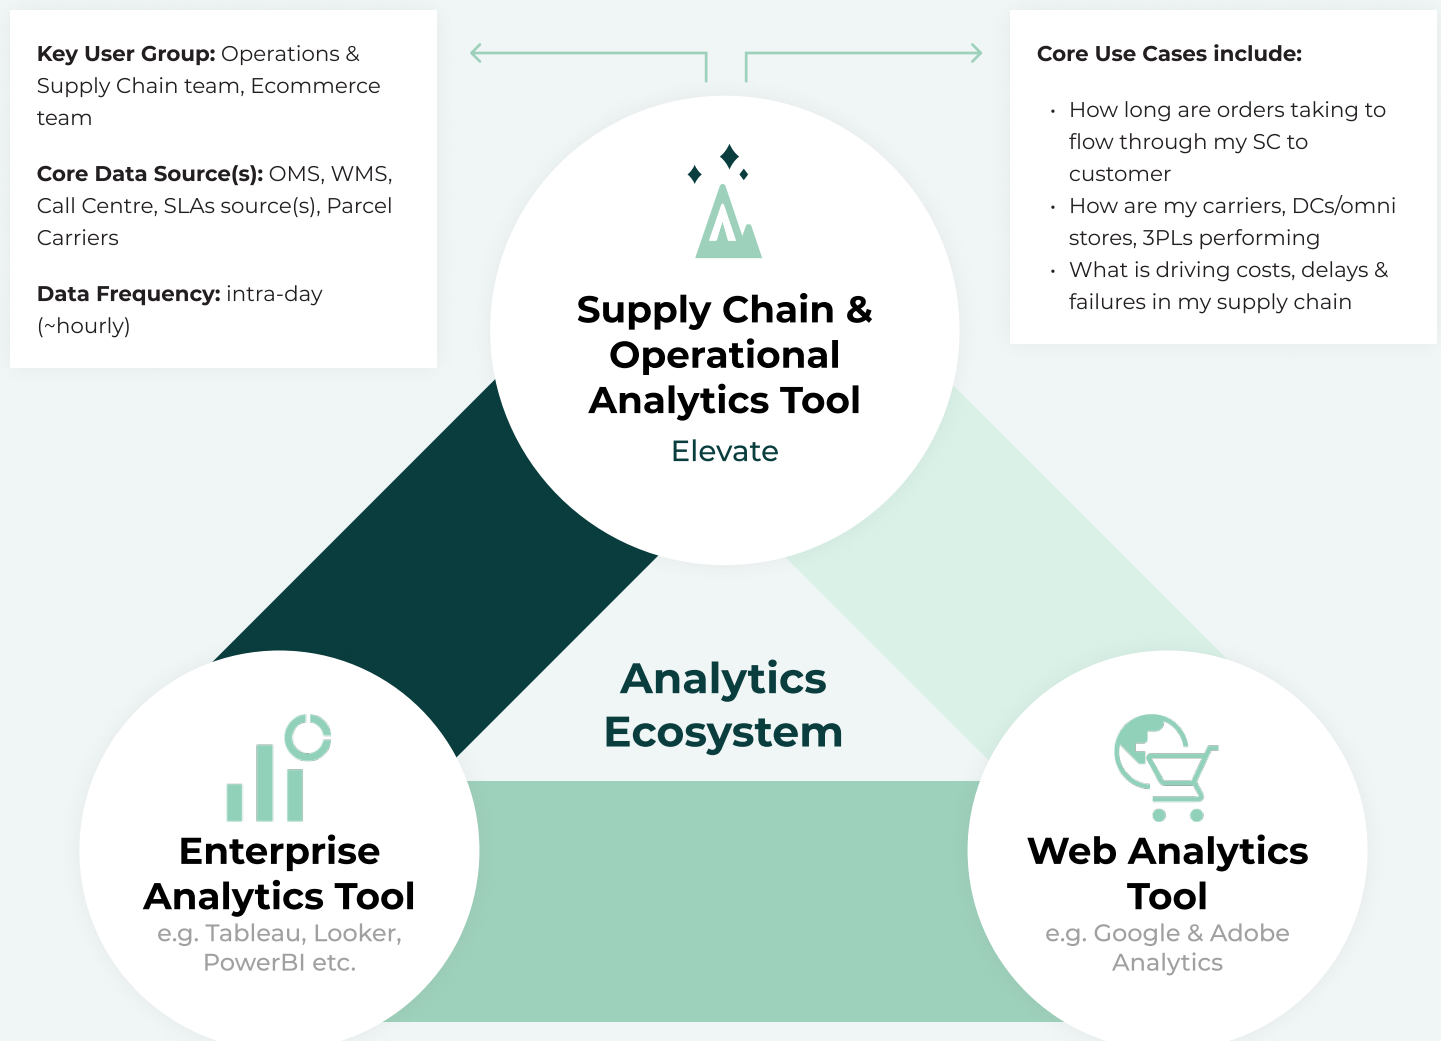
**Key User Group:** Operations & Supply Chain team, Ecommerce team

**Core Data Source(s):** OMS, WMS, Call Centre, SLAs source(s), Parcel Carriers

**Data Frequency:** intra-day (~hourly)

**Core Use Cases include:**

- How long are orders taking to flow through my SC to customer
- How are my carriers, DCs/omni stores, 3PLs performing
- What is driving costs, delays & failures in my supply chain

Supply Chain & Operational Analytics Tool

Elevate

Analytics Ecosystem

Enterprise Analytics Tool

e.g. Tableau, Looker, PowerBI etc.

Web Analytics Tool

e.g. Google & Adobe Analytics